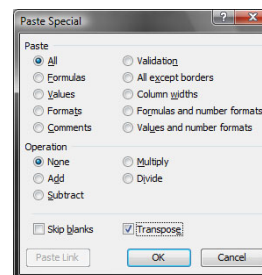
Paste Special

?

Paste

All

Formulas

Values

Formats

Comments

Validation

All except borders

Column widths

Formulas and number formats

Values and number formats

Operation

None

Add

Subtract

Multiply

Divide

Skip blanks

Transpose

Paste Link

OK

Cancel